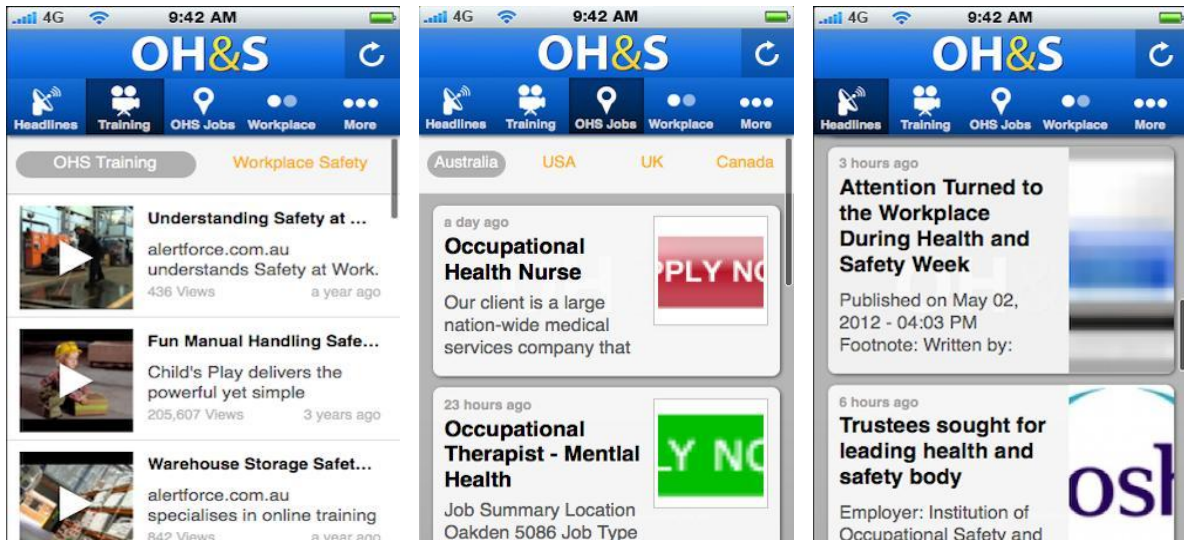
4G 9:42 AM

OH&S

Headlines Training OHS Jobs Workplace More

OHS Training Workplace Safety

Understanding Safety at ...
alertforce.com.au understands Safety at Work.
436 Views a year ago

Fun Manual Handling Safe...
Child's Play delivers the powerful yet simple
205,607 Views 3 years ago

Warehouse Storage Safet...
alertforce.com.au specialises in online training
842 Views a year ago

4G 9:42 AM

OH&S

Headlines Training OHS Jobs Workplace More

Australia USA UK Canada

a day ago
Occupational Health Nurse
Our client is a large nation-wide medical services company that

PPLY NO

23 hours ago
Occupational Therapist - Mentlal Health
Job Summary Location Oakden 5086 Job Type

LY NO

4G 9:42 AM

OH&S

Headlines Training OHS Jobs Workplace More

3 hours ago
Attention Turned to the Workplace During Health and Safety Week
Published on May 02, 2012 - 04:03 PM Footnote: Written by:

6 hours ago
Trustees sought for leading health and safety body
Employer: Institution of Occupational Safety and

osh